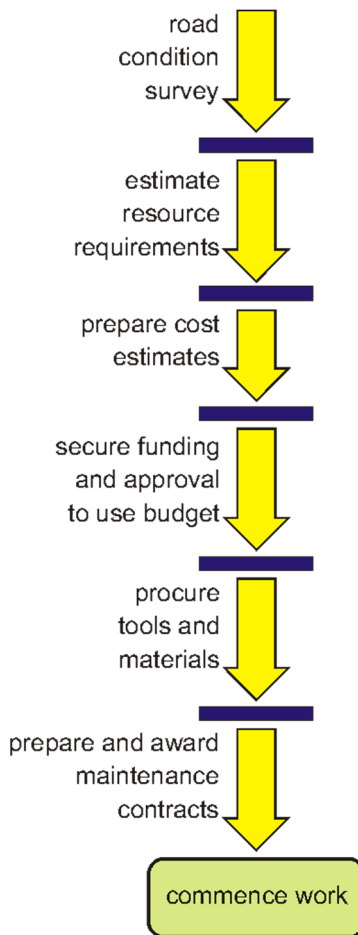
road condition survey

estimate resource requirements

prepare cost estimates

secure funding and approval to use budget

procure tools and materials

prepare and award maintenance contracts

commence work